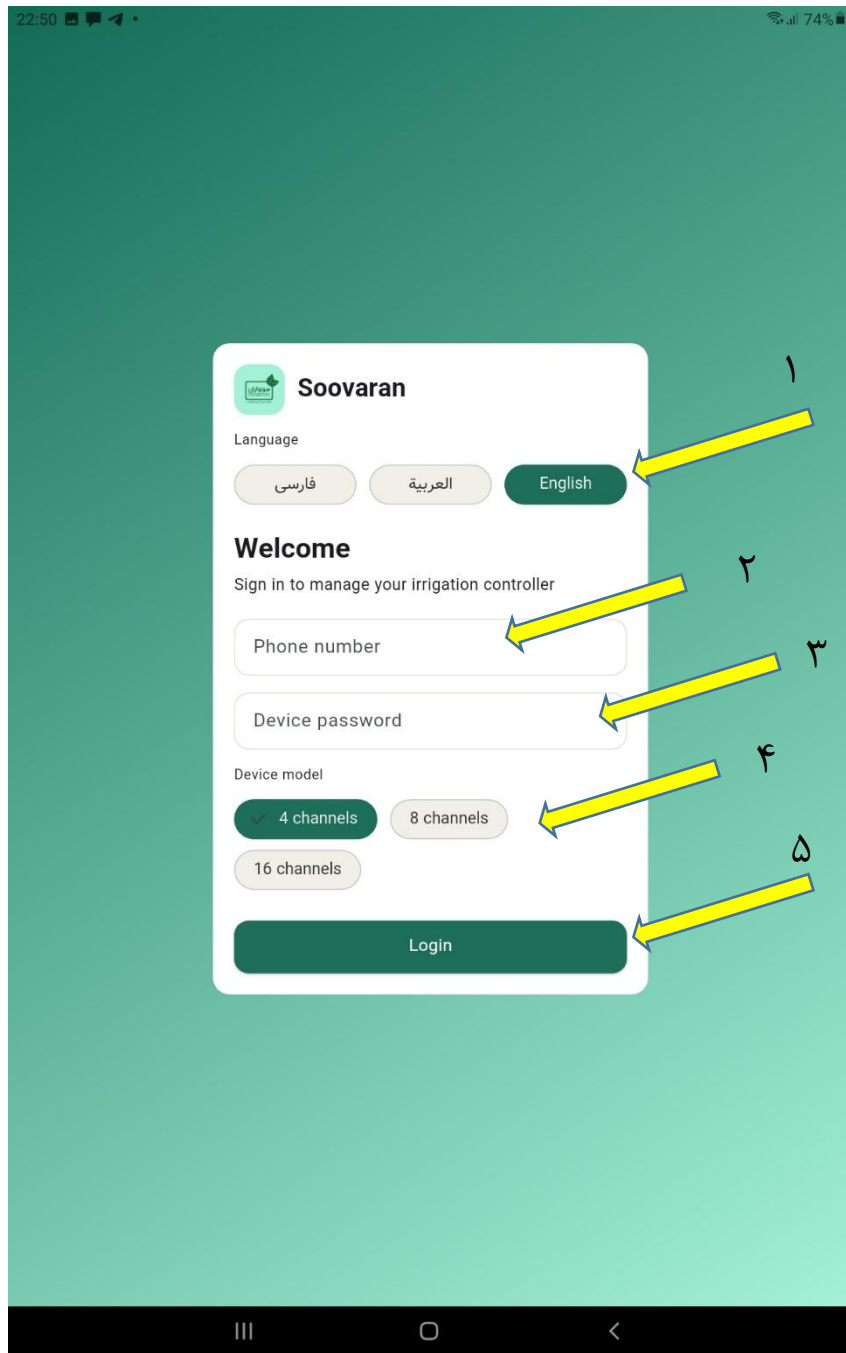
22:50

74%

Soovaran

Language

فارسی

العربية

English

۱

Welcome

Sign in to manage your irrigation controller

۲

Phone number

۳

Device password

۴

Device model

4 channels

8 channels

16 channels

۵

Login